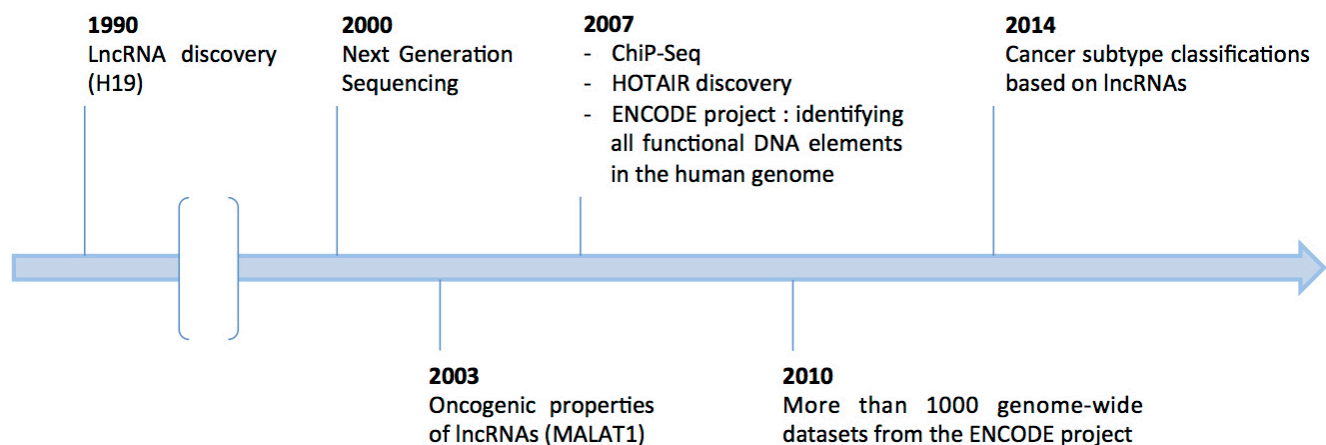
1990
LncRNA discovery (H19)

2000
Next Generation Sequencing

2007
- ChiP-Seq
- HOTAIR discovery
- ENCODE project : identifying all functional DNA elements in the human genome

2014
Cancer subtype classifications based on lncRNAs

2003
Oncogenic properties of lncRNAs (MALAT1)

2010
More than 1000 genome-wide datasets from the ENCODE project